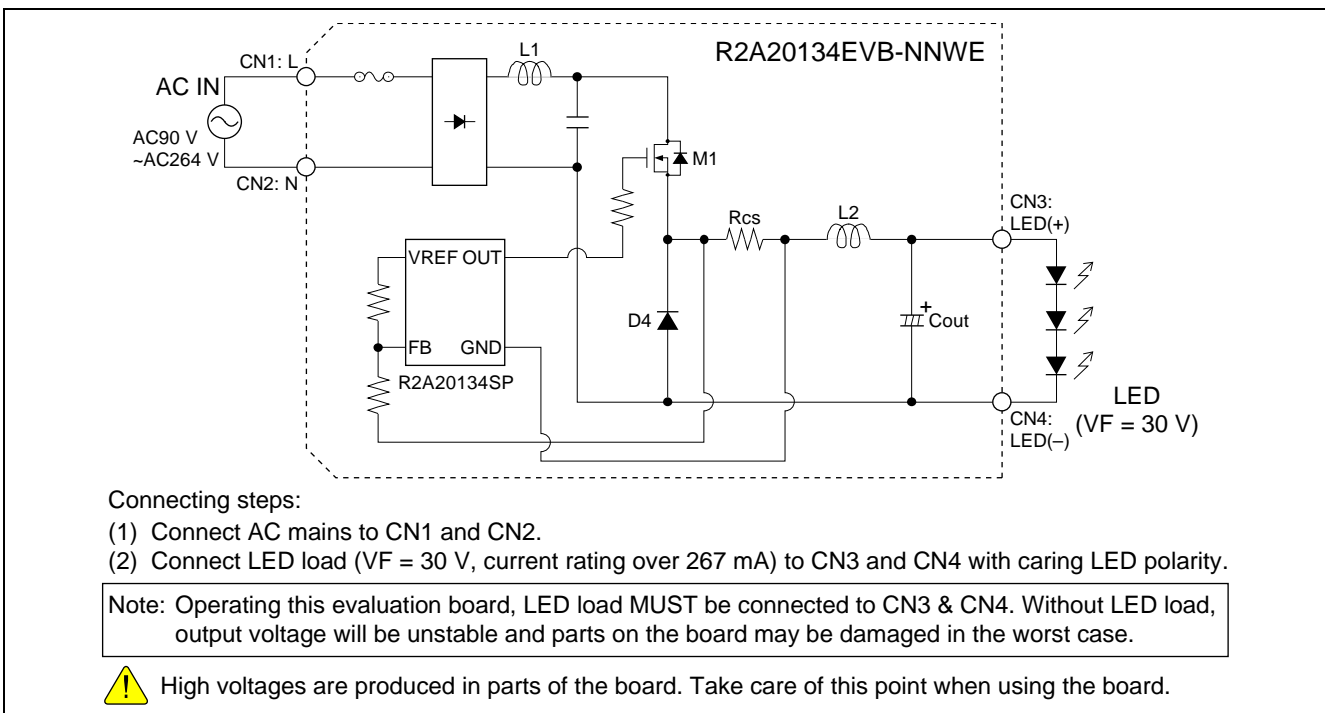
R2A20134EVB-NNWE

AC IN

CN1: L

AC90 V ~AC264 V

CN2: N

L1

M1

Rcs

L2

CN3: LED(+)

VREF OUT

FB GND

R2A20134SP

D4

+ Cout

LED (VF = 30 V)

CN4: LED(–)

Connecting steps:

(1) Connect AC mains to CN1 and CN2.

(2) Connect LED load (VF = 30 V, current rating over 267 mA) to CN3 and CN4 with caring LED polarity.

Note: Operating this evaluation board, LED load MUST be connected to CN3 & CN4. Without LED load, output voltage will be unstable and parts on the board may be damaged in the worst case.

High voltages are produced in parts of the board. Take care of this point when using the board.